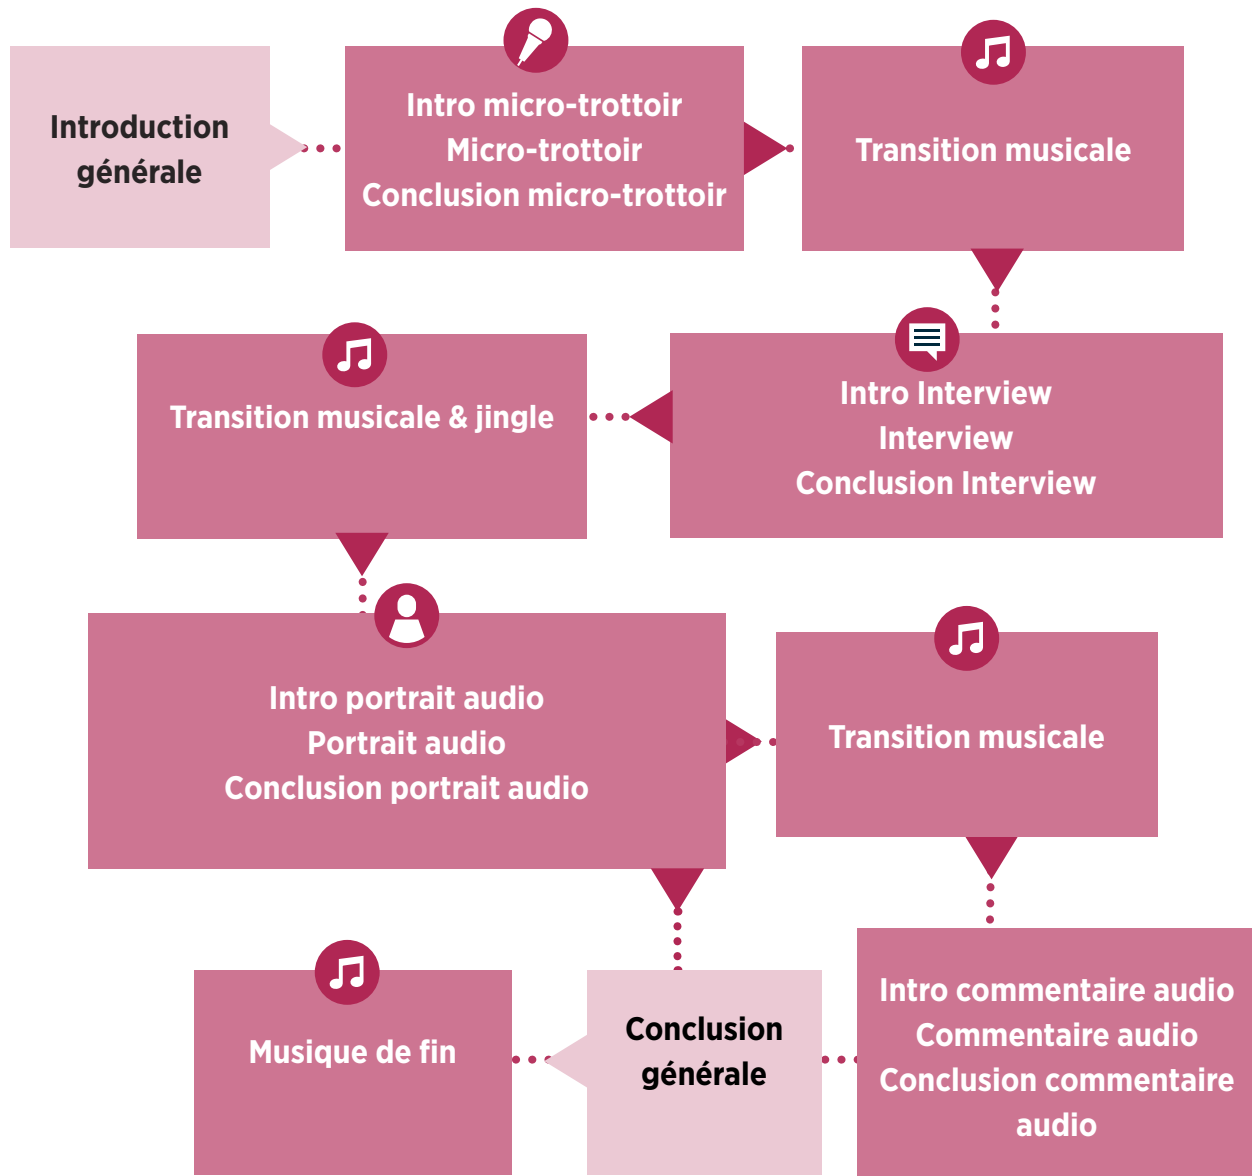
Introduction générale

Intro micro-trottoir
Micro-trottoir
Conclusion micro-trottoir

Transition musicale

Intro Interview
Interview
Conclusion Interview

Transition musicale & jingle

Intro portrait audio
Portrait audio
Conclusion portrait audio

Transition musicale

Intro commentaire audio
Commentaire audio
Conclusion commentaire audio

Conclusion générale

Musique de fin